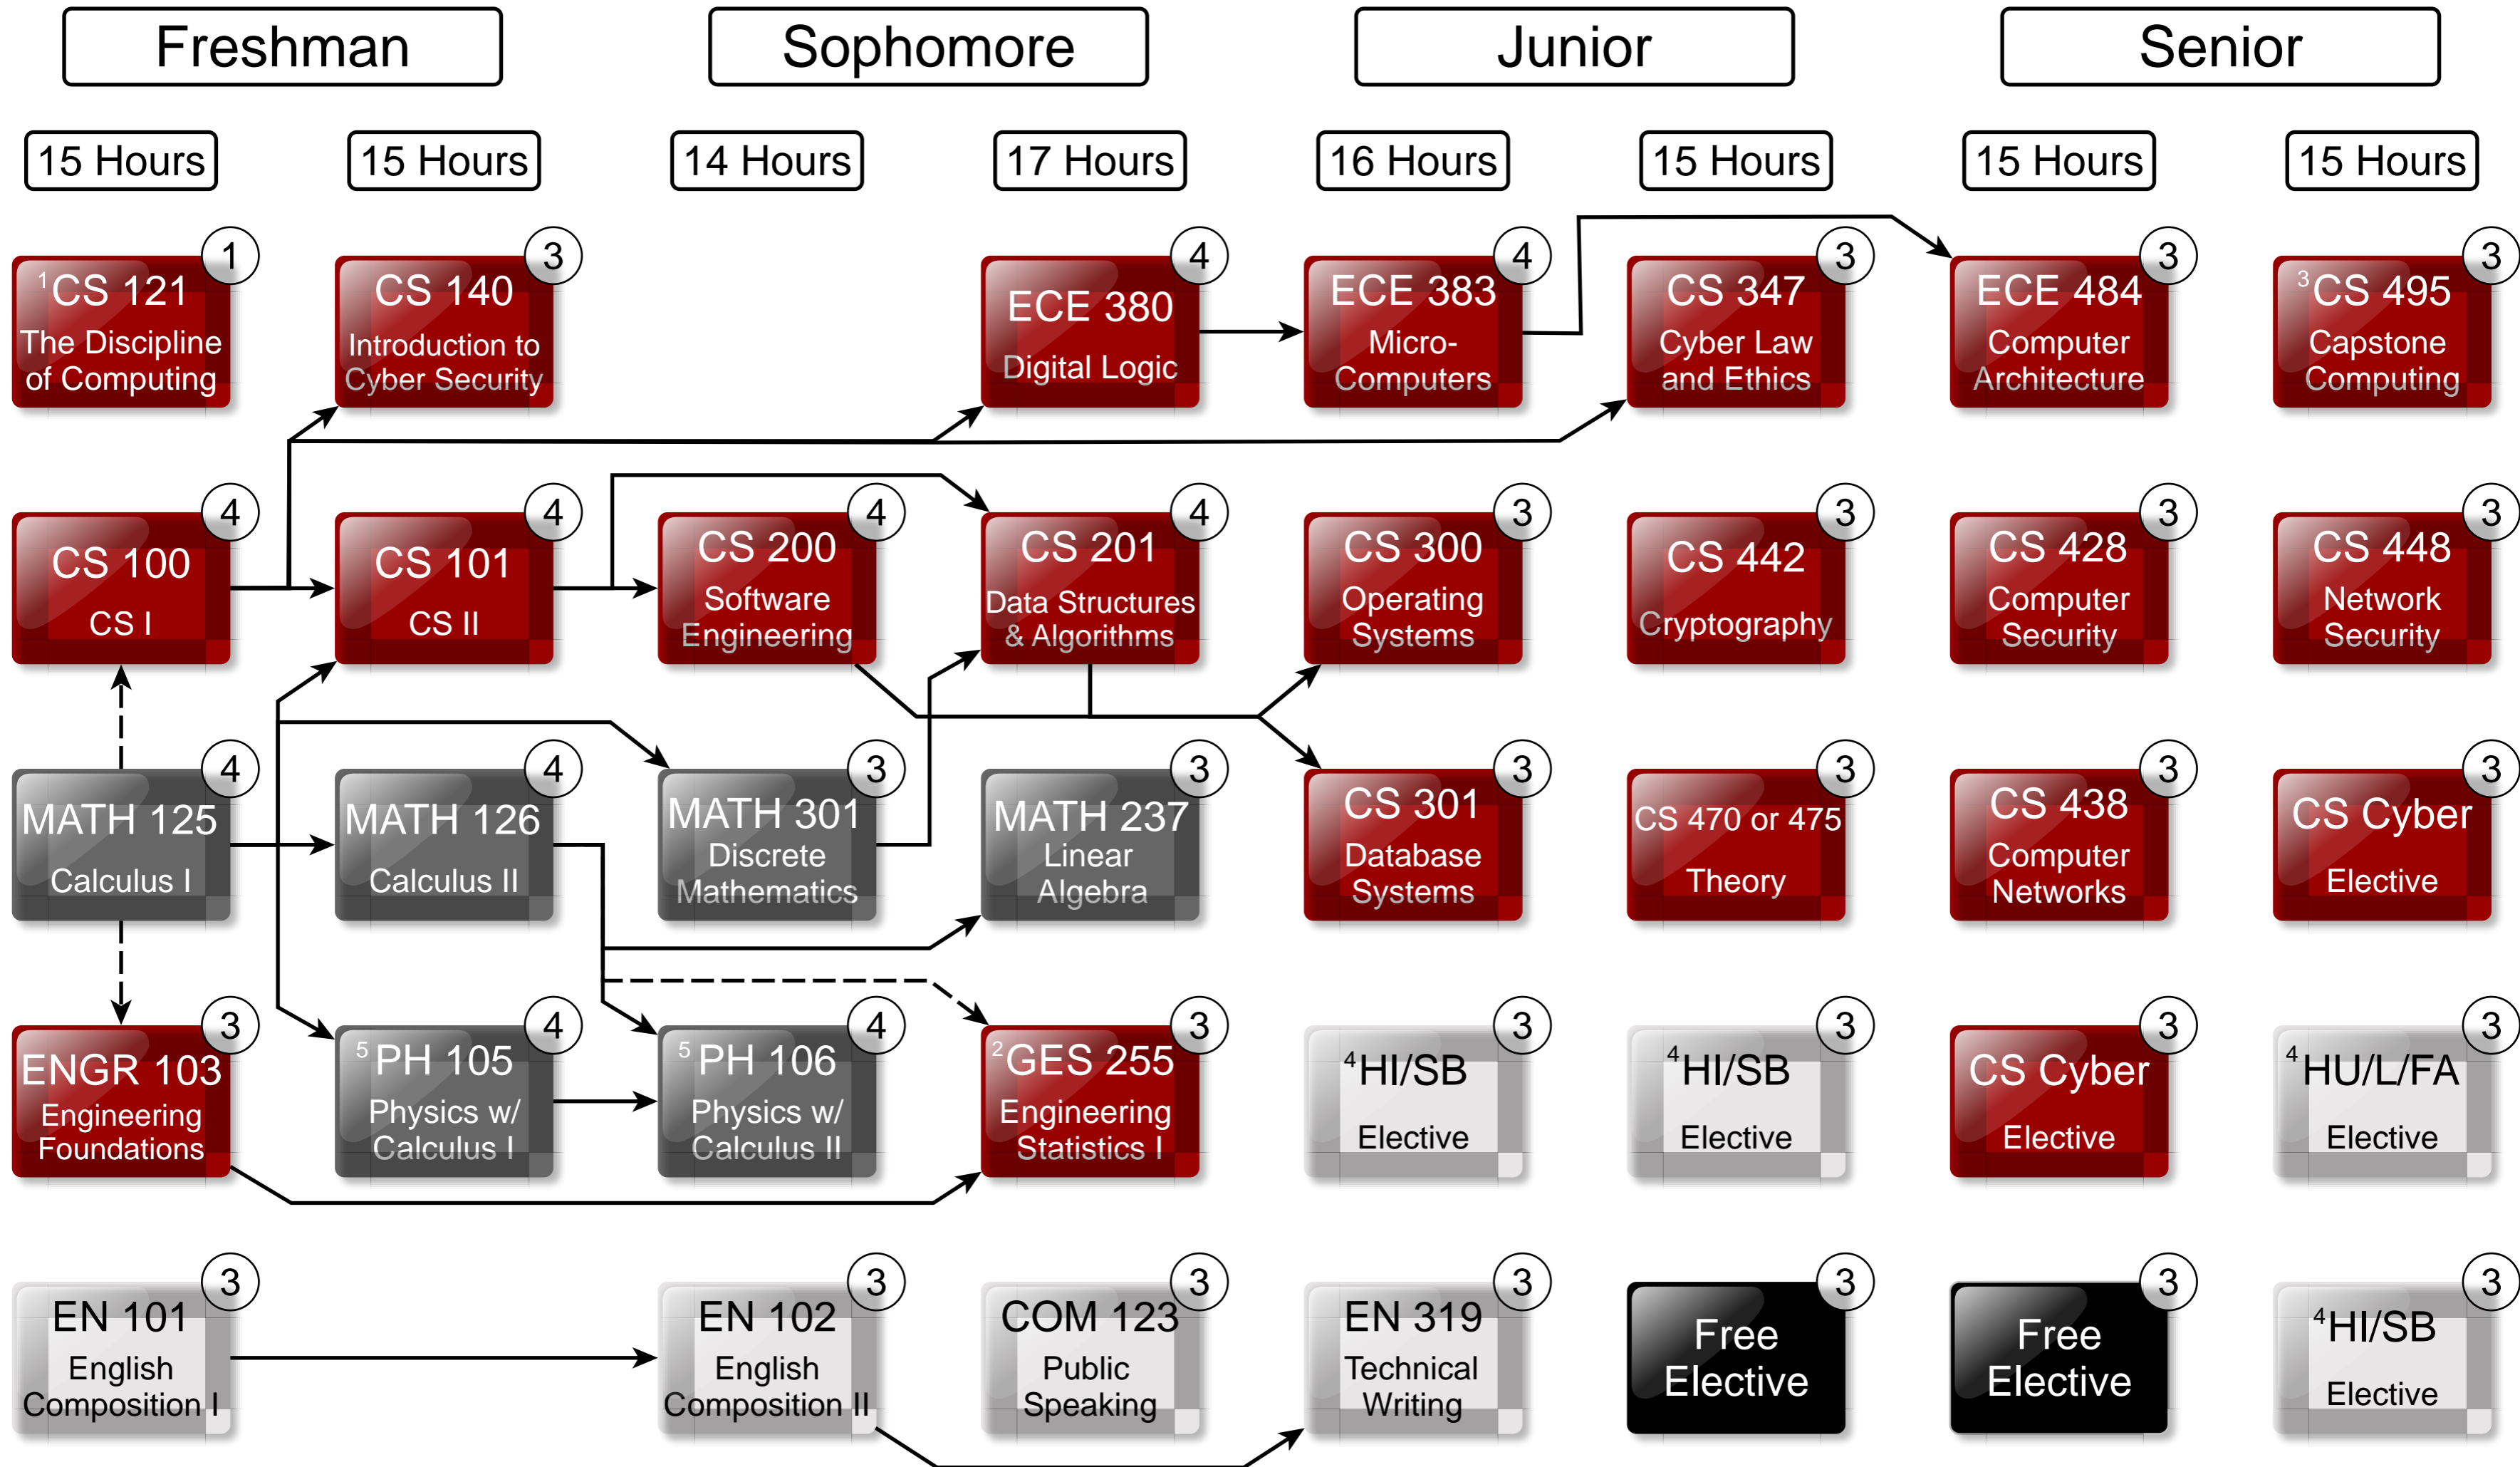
Freshman

Sophomore

Junior

Senior

15 Hours

15 Hours

14 Hours

17 Hours

16 Hours

15 Hours

15 Hours

15 Hours

1
$^1$CS 121
The Discipline of Computing

3
CS 140
Introduction to Cyber Security

4
ECE 380
Digital Logic

4
ECE 383
Micro-Computers

3
CS 347
Cyber Law and Ethics

3
ECE 484
Computer Architecture

3
$^3$CS 495
Capstone Computing

4
CS 100
CS I

4
CS 101
CS II

4
CS 200
Software Engineering

4
CS 201
Data Structures & Algorithms

3
CS 300
Operating Systems

3
CS 442
Cryptography

3
CS 428
Computer Security

3
CS 448
Network Security

4
MATH 125
Calculus I

4
MATH 126
Calculus II

3
MATH 301
Discrete Mathematics

3
MATH 237
Linear Algebra

3
CS 301
Database Systems

3
CS 470 or 475
Theory

3
CS 438
Computer Networks

3
CS Cyber
Elective

3
ENGR 103
Engineering Foundations

4
$^5$PH 105
Physics w/ Calculus I

4
$^5$PH 106
Physics w/ Calculus II

3
$^2$GES 255
Engineering Statistics I

3
$^4$HI/SB
Elective

3
$^4$HI/SB
Elective

3
CS Cyber
Elective

3
$^4$HU/L/FA
Elective

3
EN 101
English Composition I

3
EN 102
English Composition II

3
COM 123
Public Speaking

3
EN 319
Technical Writing

3
Free Elective

3
Free Elective

3
$^4$HI/SB
Elective